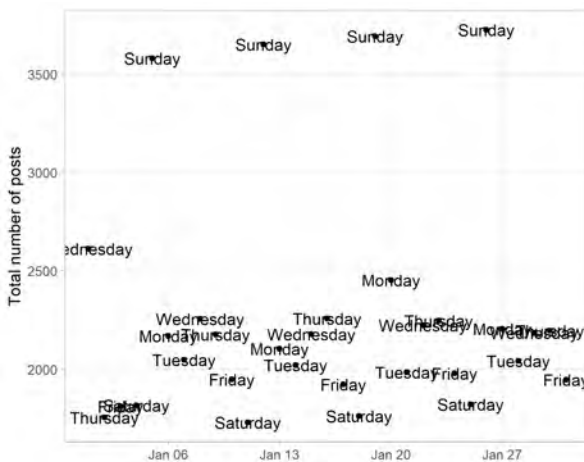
3500
3000
2500
2000
Total number of posts
Sunday
Sunday
Sunday
Sunday
ednesday
Monday
Wednesday
Monday
Thursday
Tuesday
Friday
Saturday
Thursday
Friday
Saturday
Saturday
Monday
Tuesday
Thursday
Wednesday
Tuesday
Friday
Saturday
Wednesday
Thursday
Tuesday
Friday
Saturday
Monday
Wednesday
Thursday
Tuesday
Friday
Jan 06
Jan 13
Jan 20
Jan 27